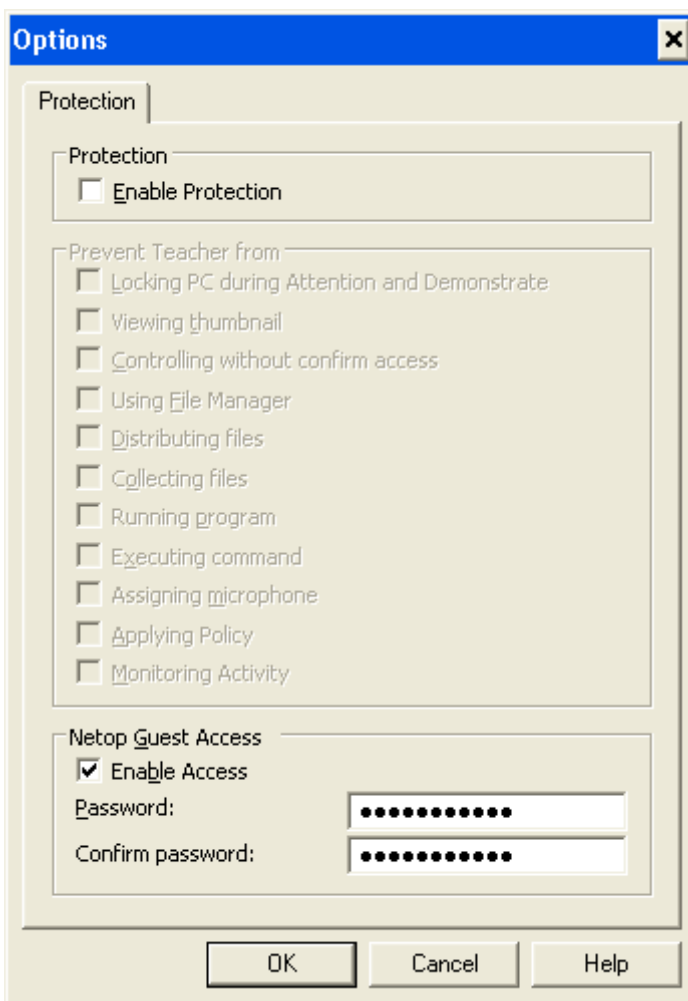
Options

Protection

Protection

Enable Protection

Prevent Teacher from

Locking PC during Attention and Demonstrate

Viewing thumbnail

Controlling without confirm access

Using File Manager

Distributing files

Collecting files

Running program

Executing command

Assigning microphone

Applying Policy

Monitoring Activity

Netop Guest Access

Enable Access

Password: ●●●●●●●●●●●●

Confirm password: ●●●●●●●●●●●●

OK Cancel Help